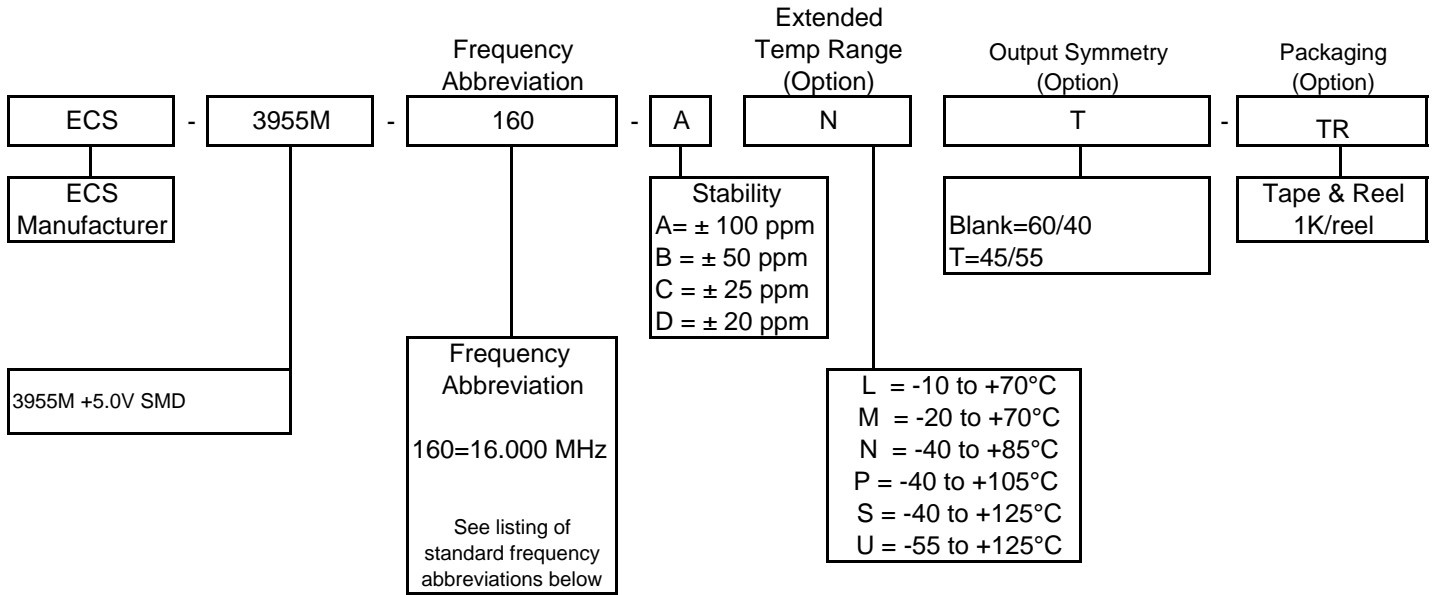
Frequency Abbreviation

Extended Temp Range (Option)

Output Symmetry (Option)

Packaging (Option)

ECS - 3955M - 160 - A N T - TR

ECS Manufacturer

3955M +5.0V SMD

Frequency Abbreviation

160=16.000 MHz

See listing of standard frequency abbreviations below

Stability
A= ± 100 ppm
B = ± 50 ppm
C = ± 25 ppm
D = ± 20 ppm

L = -10 to +70°C
M = -20 to +70°C
N = -40 to +85°C
P = -40 to +105°C
S = -40 to +125°C
U = -55 to +125°C

Blank=60/40
T=45/55

Tape & Reel
1K/reel